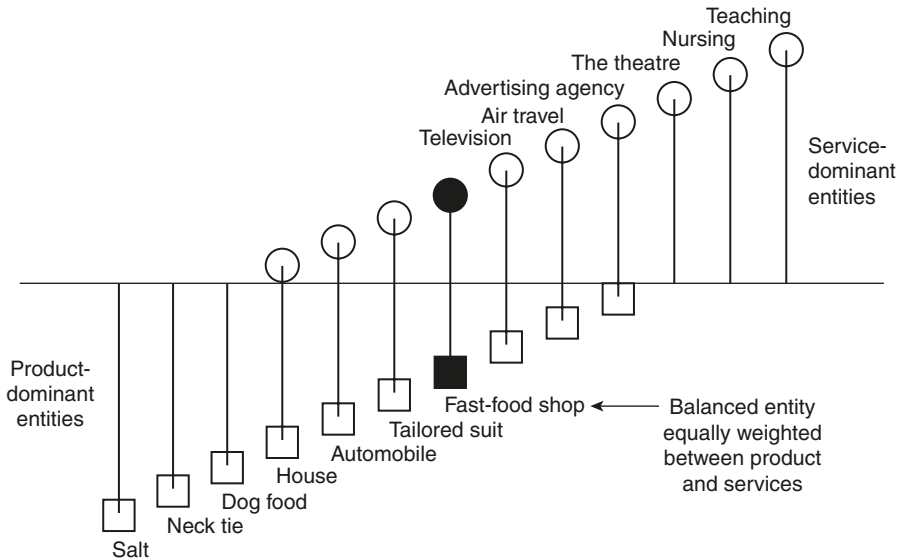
Teaching
Nursing
The theatre
Advertising agency
Air travel
Television

Service-dominant entities

Product-dominant entities

Fast-food shop

Balanced entity equally weighted between product and services

Tailored suit
Automobile
House
Dog food
Neck tie
Salt